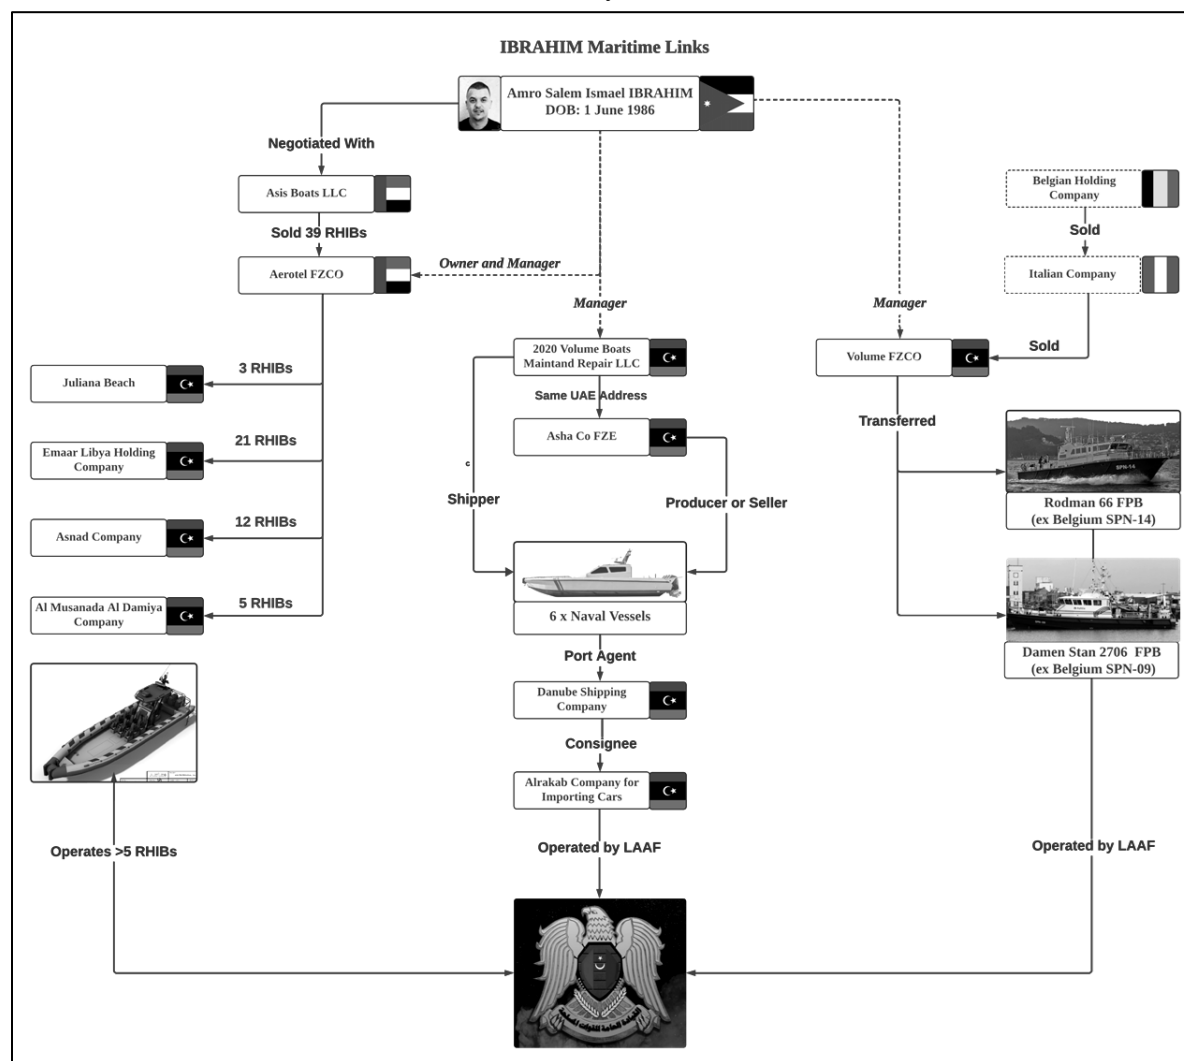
IBRAHIM Maritime Links

Amro Salem Ismael IBRAHIM
DOB: 1 June 1986

Negotiated With

Asis Boats LLC

Sold 39 RHIBs

Aerotel FZCO

Owner and Manager

Manager

Manager

Belgian Holding Company

Sold

Italian Company

Sold

2020 Volume Boats Maintand Repair LLC

Volume FZCO

3 RHIBs

Juliana Beach

Same UAE Address

Asha Co FZE

Transferred

21 RHIBs

Emaar Libya Holding Company

c

Shipper

Producer or Seller

12 RHIBs

Asnad Company

SPN-14

Rodman 66 FPB
(ex Belgium SPN-14)

5 RHIBs

Al Musanada Al Damiya Company

6 x Naval Vessels

Damen Stan 2706 FPB
(ex Belgium SPN-09)

Port Agent

Danube Shipping Company

Consignee

Alrakab Company for Importing Cars

Operates >5 RHIBs

Operated by LAAF

Operated by LAAF